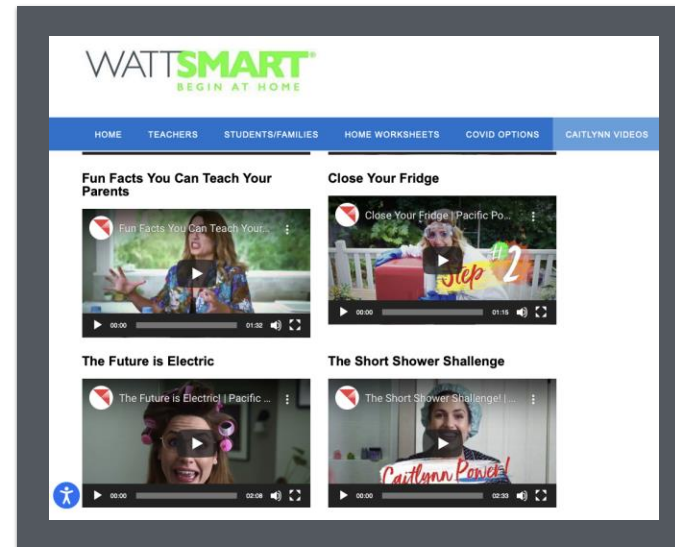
WATTSMART®
BEGIN AT HOME

HOME TEACHERS STUDENTS/FAMILIES HOME WORKSHEETS COVID OPTIONS CAITLYNN VIDEOS

Fun Facts You Can Teach Your Parents

Fun Facts You Can Teach Your...

00:00 01:32

Close Your Fridge

Close Your Fridge | Pacific Po...

Step #2

00:00 01:15

The Future is Electric

The Future is Electric! | Pacific ...

00:00 02:08

The Short Shower Shallenge

The Short Shower Shallenge! | ...

Caitlynn Power!

00:00 02:33